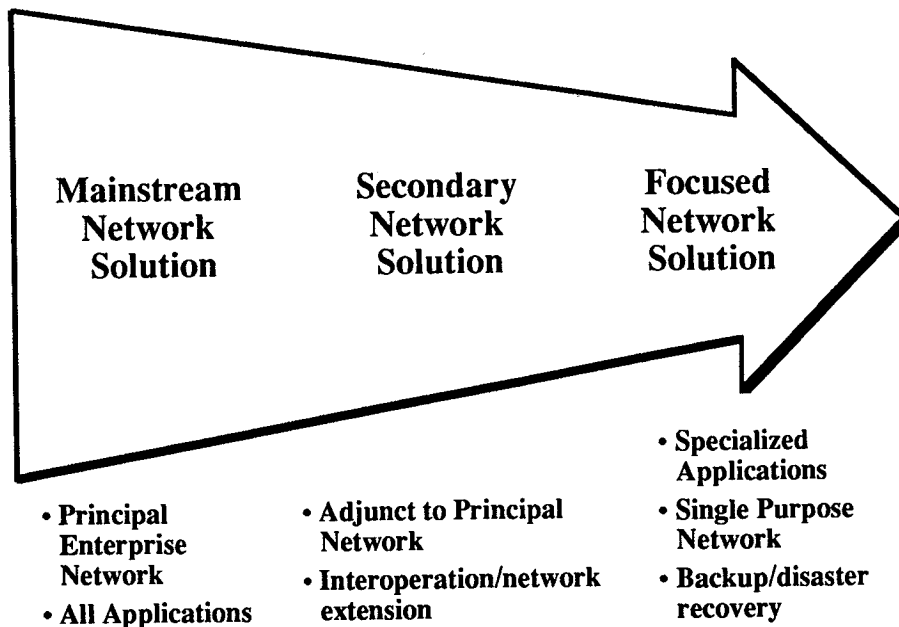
Mainstream Network Solution

Secondary Network Solution

Focused Network Solution

• Specialized Applications
• Single Purpose Network
• Backup/disaster recovery

• Principal Enterprise Network
• All Applications

• Adjunct to Principal Network
• Interoperation/network extension